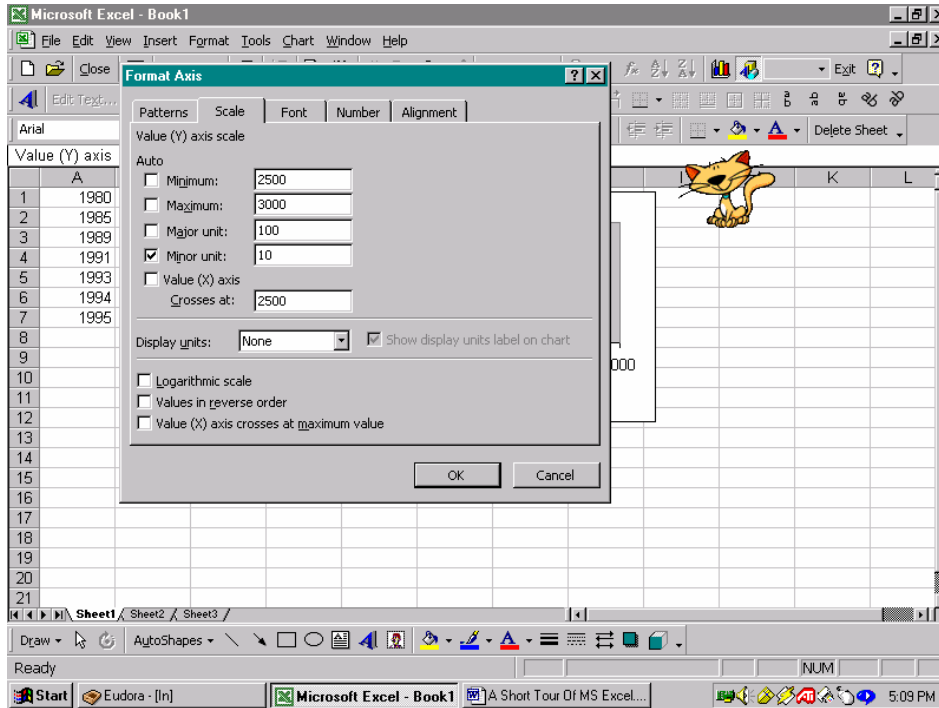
Microsoft Excel - Book1

File Edit View Insert Format Tools Chart Window Help

Close

Exit

Edit Text...

Arial

Delete Sheet

Value (Y) axis

Format Axis

Patterns Scale Font Number Alignment

Value (Y) axis scale

Auto

Minimum: 2500

Maximum: 3000

Major unit: 100

Minor unit: 10

Value (X) axis

Crosses at: 2500

Display units: None

Show display units label on chart

Logarithmic scale

Values in reverse order

Value (X) axis crosses at maximum value

OK Cancel

| | A |
|---|---|
| 1 | 1980 |
| 2 | 1985 |
| 3 | 1989 |
| 4 | 1991 |
| 5 | 1993 |
| 6 | 1994 |
| 7 | 1995 |
| 8 | |
| 9 | |
| 10 | |
| 11 | |
| 12 | |
| 13 | |
| 14 | |
| 15 | |
| 16 | |
| 17 | |
| 18 | |
| 19 | |
| 20 | |
| 21 | |

I K L

000

Sheet1 Sheet2 Sheet3

Draw AutoShapes

Ready NUM

Start Eudora - [In] Microsoft Excel - Book1 A Short Tour Of MS Excel... 5:09 PM